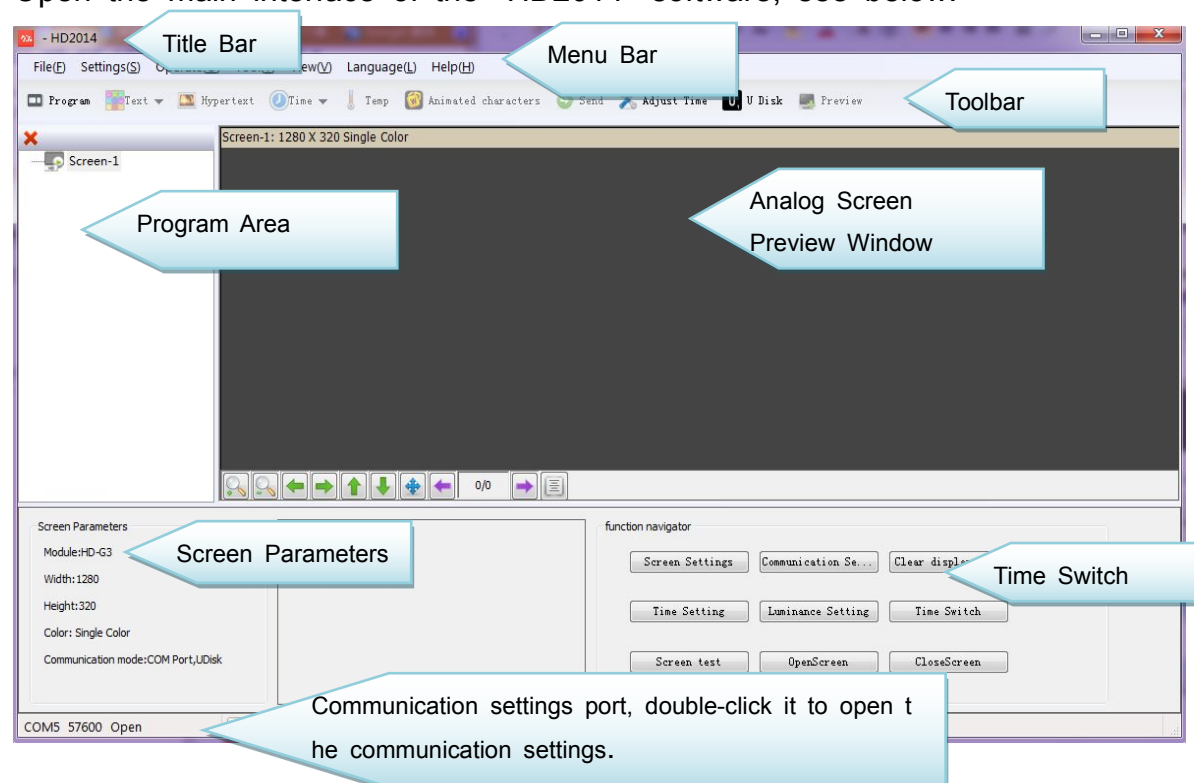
- HD2014

Title Bar

Menu Bar

File(F) Settings(S) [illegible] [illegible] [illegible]iew(V) Language(L) Help(H)

Program Text Hypertext Time Temp Animated characters Send Adjust Time U Disk Preview

Toolbar

Screen-1: 1280 X 320 Single Color

Screen-1

Program Area

Analog Screen Preview Window

0/0

Screen Parameters

Module:HD-G3

Screen Parameters

Width:1280

Height:320

Color: Single Color

Communication mode:COM Port,UDisk

function navigator

Screen Settings

Communication Se...

Clear displ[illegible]

Time Switch

Time Setting

Luminance Setting

Time Switch

Screen test

OpenScreen

CloseScreen

Communication settings port, double-click it to open the communication settings.

COM5 57600 Open